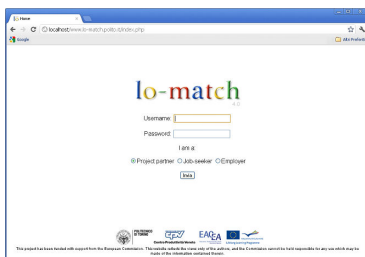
Home

localhost/www.lo-match.polito.it/index.php

Google

Altri Preferiti

lo-match

Username:

Password:

I am a

Project partner Job-seeker Employer

Invia

POLITECNICO DI TORINO

EAEA

Lifelong Learning Programme

This project has been funded with support from the European Commission. This website reflects the views only of the authors, and the Commission cannot be held responsible for any use which may be made of the information contained therein.